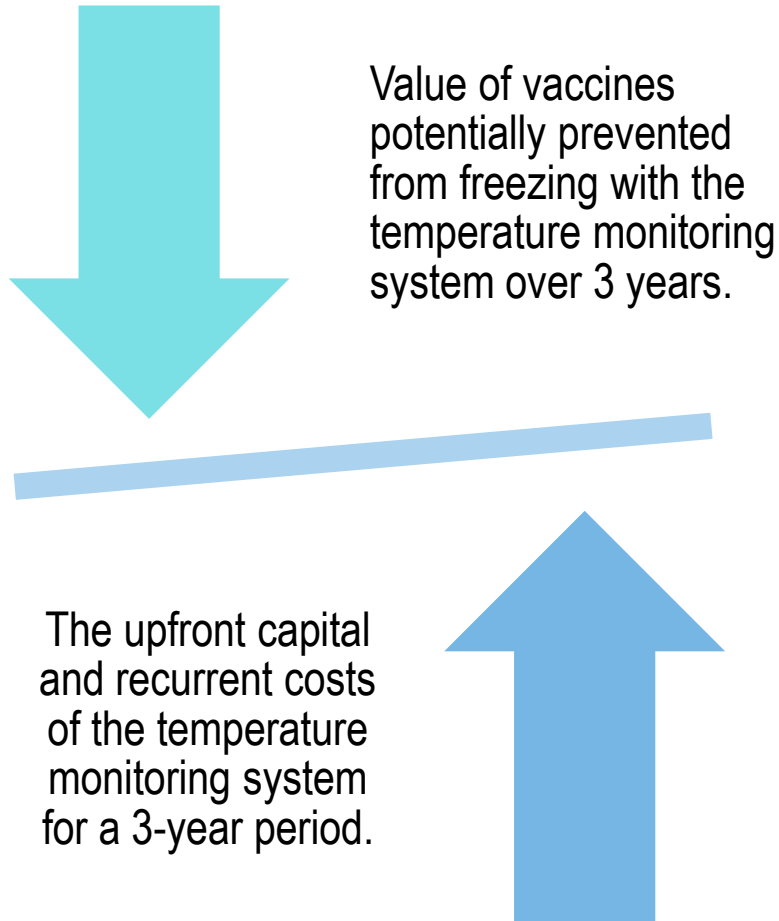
Value of vaccines potentially prevented from freezing with the temperature monitoring system over 3 years.

The upfront capital and recurrent costs of the temperature monitoring system for a 3-year period.